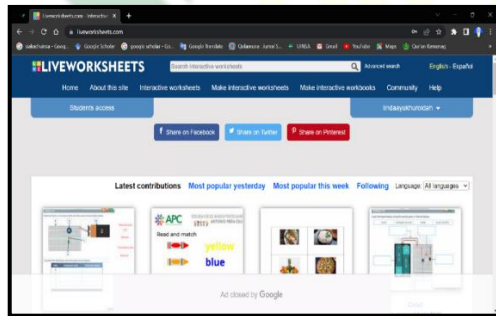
Liveworksheets.com - Interactive ×
liveworksheets.com
Google Scholar
google scholar - Go...
Google Translate
YouTube
Maps
LIVEWORKSHEETS
Search interactive worksheets
Advanced search
English - Español
Home
About this site
Interactive worksheets
Make interactive worksheets
Make interactive workbooks
Community
Help
Students access
f Share on Facebook
Share on Twitter
Share on Pinterest
Latest contributions
Most popular yesterday
Most popular this week
Following
Language
All languages
APC
Read and match
yellow
blue
Ad closed by Google